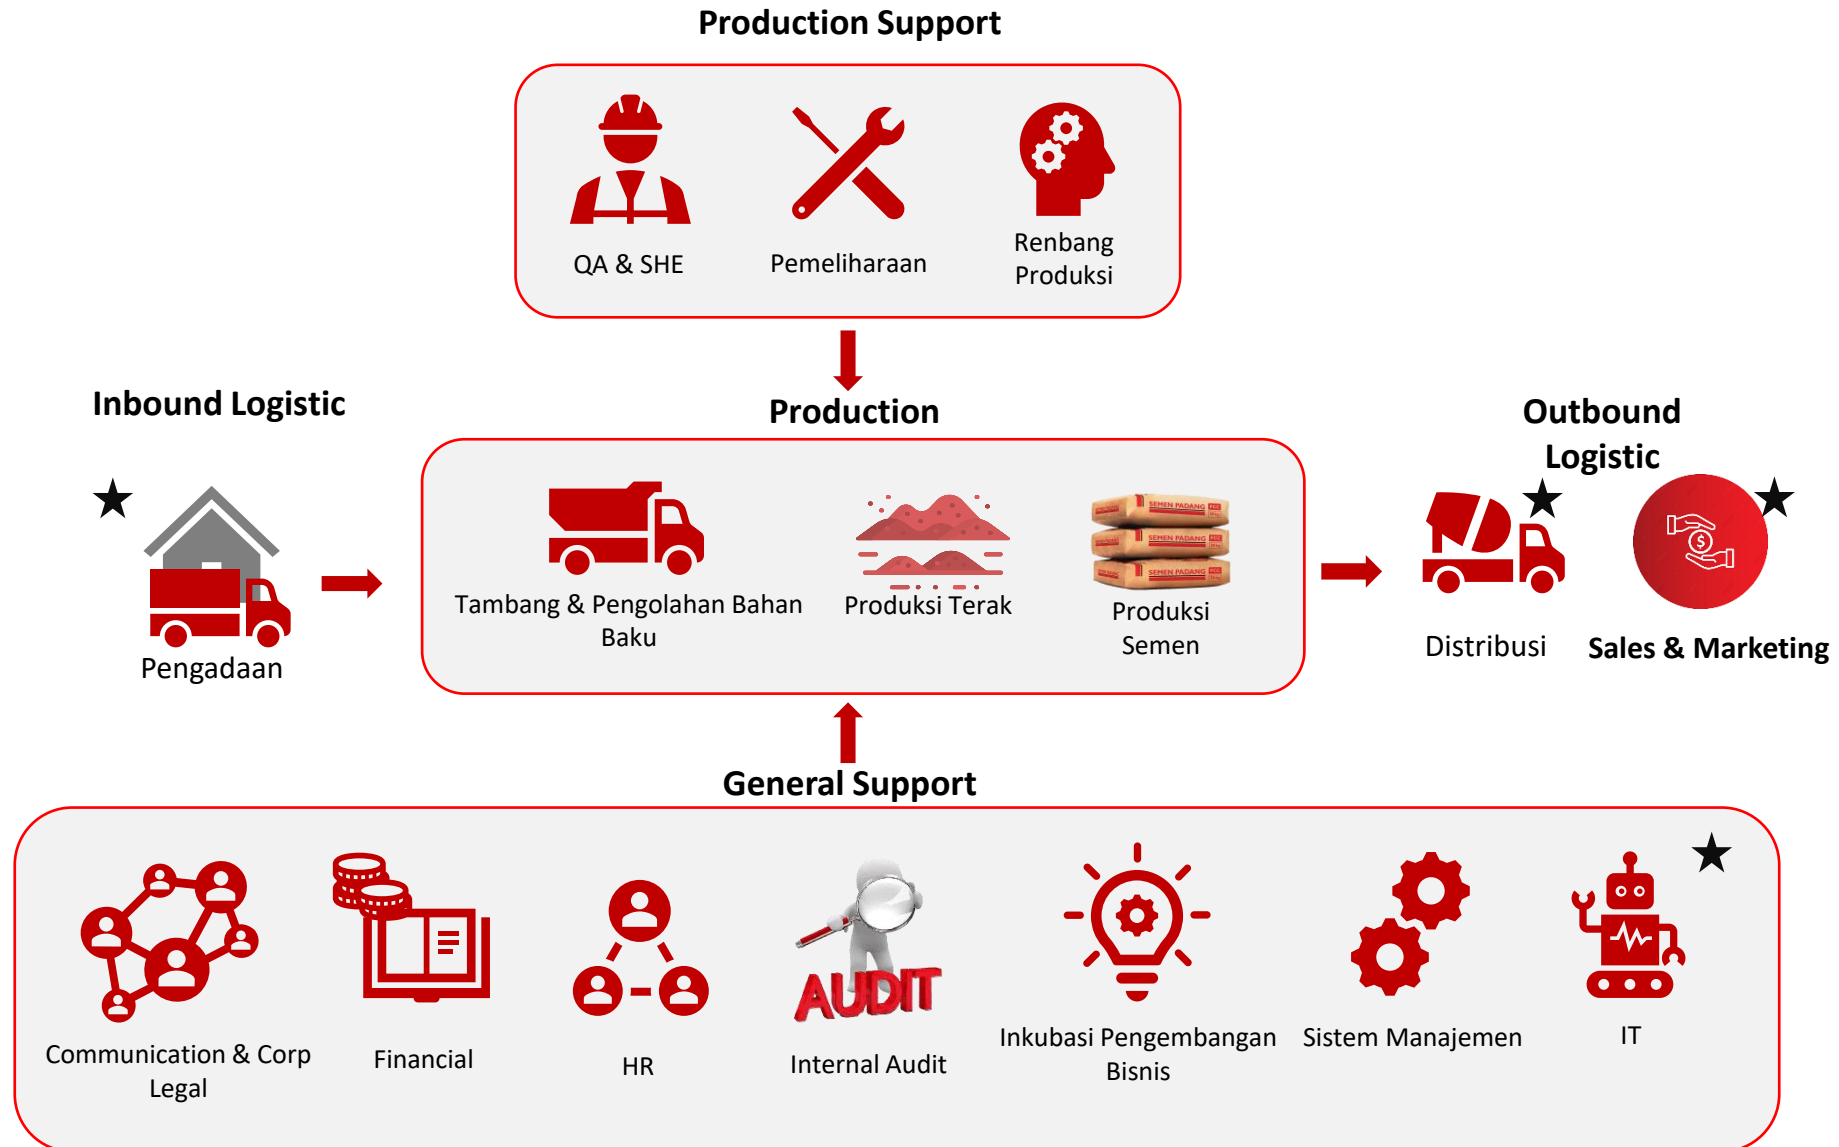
Production Support

QA & SHE

Pemeliharaan

Renbang Produksi

Inbound Logistic

★

Pengadaan

Production

Tambang & Pengolahan Bahan Baku

Produksi Terak

SEMEN PADANG

SEMEN PADANG

SEMEN PADANG

Produksi Semen

Outbound Logistic

★

Distribusi

★

Sales & Marketing

General Support

Communication & Corp Legal

Financial

HR

AUDIT

Internal Audit

Inkubasi Pengembangan Bisnis

Sistem Manajemen

★

IT